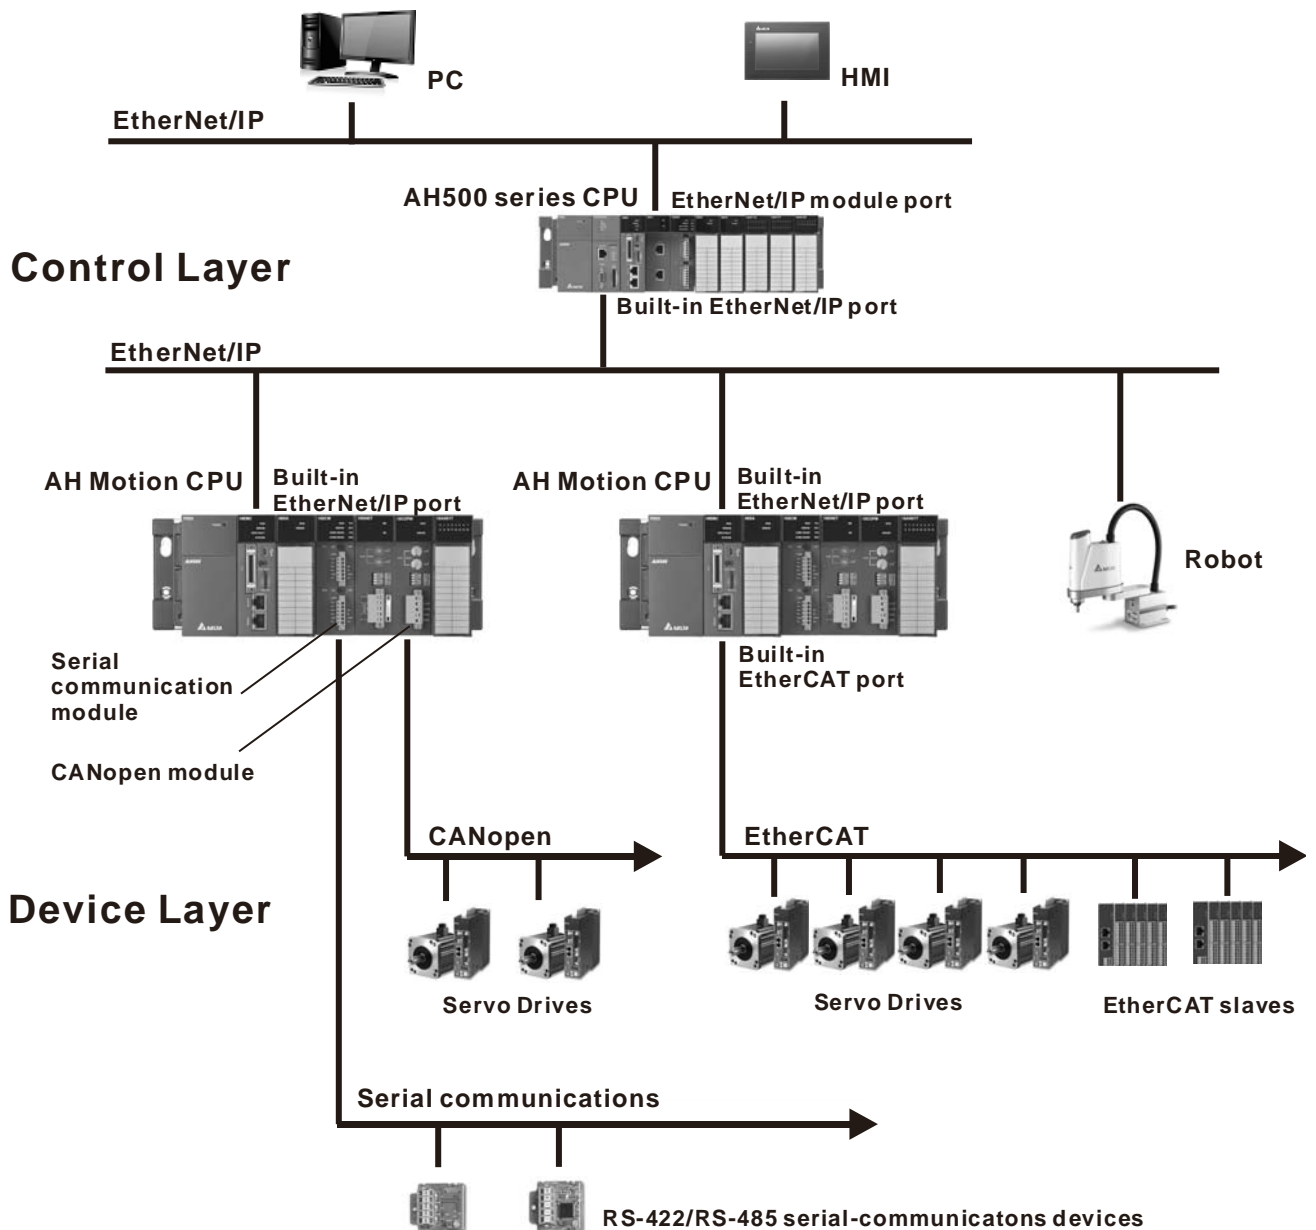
PC

HMI

EtherNet/IP

AH500 series CPU

EtherNet/IP module port

Control Layer

Built-in EtherNet/IP port

EtherNet/IP

AH Motion CPU

Built-in EtherNet/IP port

AH Motion CPU

Built-in EtherNet/IP port

Robot

Serial communication module

CANopen module

Built-in EtherCAT port

CANopen

EtherCAT

Device Layer

Servo Drives

Servo Drives

EtherCAT slaves

Serial communications

RS-422/RS-485 serial-communicatons devices